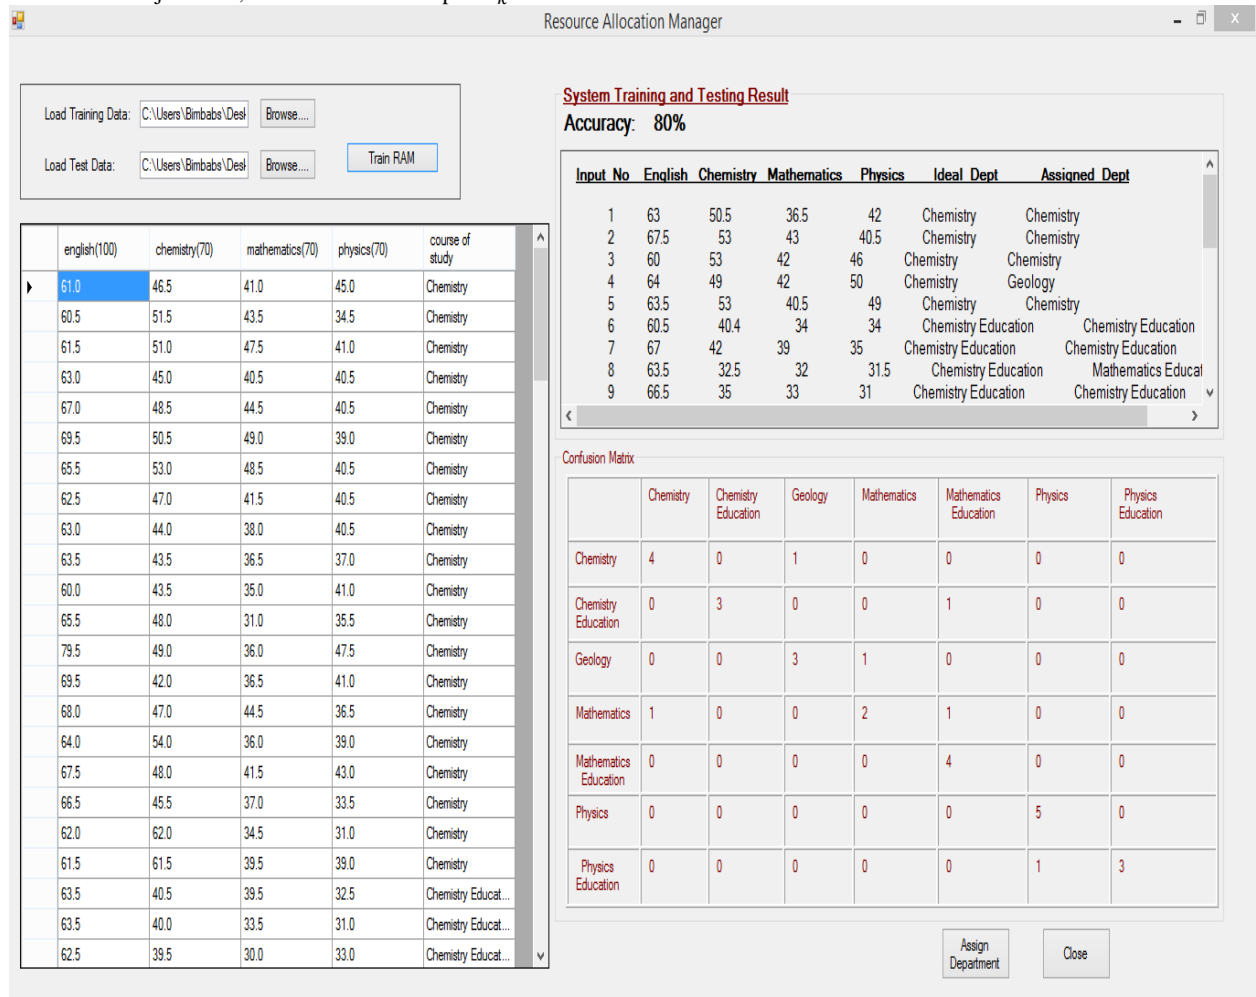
Resource Allocation Manager

Load Training Data: C:\Users\Bimbabs\Desk Browse...

Load Test Data: C:\Users\Bimbabs\Desk Browse... Train RAM

| | english(100) | chemistry(70) | mathematics(70) | physics(70) | course of study |
|---|---|---|---|---|---|
| ▸ | 61.0 | 46.5 | 41.0 | 45.0 | Chemistry |
| | 60.5 | 51.5 | 43.5 | 34.5 | Chemistry |
| | 61.5 | 51.0 | 47.5 | 41.0 | Chemistry |
| | 63.0 | 45.0 | 40.5 | 40.5 | Chemistry |
| | 67.0 | 48.5 | 44.5 | 40.5 | Chemistry |
| | 69.5 | 50.5 | 49.0 | 39.0 | Chemistry |
| | 65.5 | 53.0 | 48.5 | 40.5 | Chemistry |
| | 62.5 | 47.0 | 41.5 | 40.5 | Chemistry |
| | 63.0 | 44.0 | 38.0 | 40.5 | Chemistry |
| | 63.5 | 43.5 | 36.5 | 37.0 | Chemistry |
| | 60.0 | 43.5 | 35.0 | 41.0 | Chemistry |
| | 65.5 | 48.0 | 31.0 | 35.5 | Chemistry |
| | 79.5 | 49.0 | 36.0 | 47.5 | Chemistry |
| | 69.5 | 42.0 | 36.5 | 41.0 | Chemistry |
| | 68.0 | 47.0 | 44.5 | 36.5 | Chemistry |
| | 64.0 | 54.0 | 36.0 | 39.0 | Chemistry |
| | 67.5 | 48.0 | 41.5 | 43.0 | Chemistry |
| | 66.5 | 45.5 | 37.0 | 33.5 | Chemistry |
| | 62.0 | 62.0 | 34.5 | 31.0 | Chemistry |
| | 61.5 | 61.5 | 39.5 | 39.0 | Chemistry |
| | 63.5 | 40.5 | 39.5 | 32.5 | Chemistry Educat... |
| | 63.5 | 40.0 | 33.5 | 31.0 | Chemistry Educat... |
| | 62.5 | 39.5 | 30.0 | 33.0 | Chemistry Educat... |

System Training and Testing Result
Accuracy: 80%

| Input No | English | Chemistry | Mathematics | Physics | Ideal Dept | Assigned Dept |
|---|---|---|---|---|---|---|
| 1 | 63 | 50.5 | 36.5 | 42 | Chemistry | Chemistry |
| 2 | 67.5 | 53 | 43 | 40.5 | Chemistry | Chemistry |
| 3 | 60 | 53 | 42 | 46 | Chemistry | Chemistry |
| 4 | 64 | 49 | 42 | 50 | Chemistry | Geology |
| 5 | 63.5 | 53 | 40.5 | 49 | Chemistry | Chemistry |
| 6 | 60.5 | 40.4 | 34 | 34 | Chemistry Education | Chemistry Education |
| 7 | 67 | 42 | 39 | 35 | Chemistry Education | Chemistry Education |
| 8 | 63.5 | 32.5 | 32 | 31.5 | Chemistry Education | Mathematics Educat |
| 9 | 66.5 | 35 | 33 | 31 | Chemistry Education | Chemistry Education |

Confusion Matrix

| | Chemistry | Chemistry Education | Geology | Mathematics | Mathematics Education | Physics | Physics Education |
|---|---|---|---|---|---|---|---|
| Chemistry | 4 | 0 | 1 | 0 | 0 | 0 | 0 |
| Chemistry Education | 0 | 3 | 0 | 0 | 1 | 0 | 0 |
| Geology | 0 | 0 | 3 | 1 | 0 | 0 | 0 |
| Mathematics | 1 | 0 | 0 | 2 | 1 | 0 | 0 |
| Mathematics Education | 0 | 0 | 0 | 0 | 4 | 0 | 0 |
| Physics | 0 | 0 | 0 | 0 | 0 | 5 | 0 |
| Physics Education | 0 | 0 | 0 | 0 | 0 | 1 | 3 |

Assign Department Close